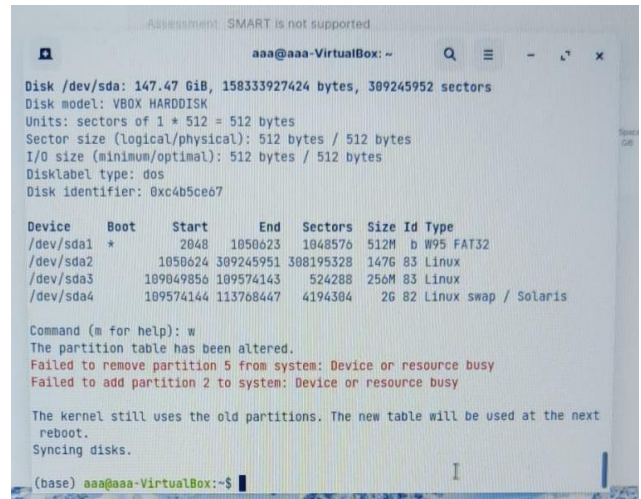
Assessment SMART is not supported

aaa@aaa-VirtualBox: ~

Disk /dev/sda: 147.47 GiB, 158333927424 bytes, 309245952 sectors
Disk model: VBOX HARDDISK
Units: sectors of 1 * 512 = 512 bytes
Sector size (logical/physical): 512 bytes / 512 bytes
I/O size (minimum/optimal): 512 bytes / 512 bytes
Disklabel type: dos
Disk identifier: 0xc4b5ce67

| Device | Boot | Start | End | Sectors | Size | Id | Type |
|---|---|---|---|---|---|---|---|
| /dev/sda1 | * | 2048 | 1050623 | 1048576 | 512M | b | W95 FAT32 |
| /dev/sda2 | | 1050624 | 309245951 | 308195328 | 147G | 83 | Linux |
| /dev/sda3 | | 109049856 | 109574143 | 524288 | 256M | 83 | Linux |
| /dev/sda4 | | 109574144 | 113768447 | 4194304 | 2G | 82 | Linux swap / Solaris |

Command (m for help): w
The partition table has been altered.
Failed to remove partition 5 from system: Device or resource busy
Failed to add partition 2 to system: Device or resource busy

The kernel still uses the old partitions. The new table will be used at the next reboot.
Syncing disks.

(base) aaa@aaa-VirtualBox:~$